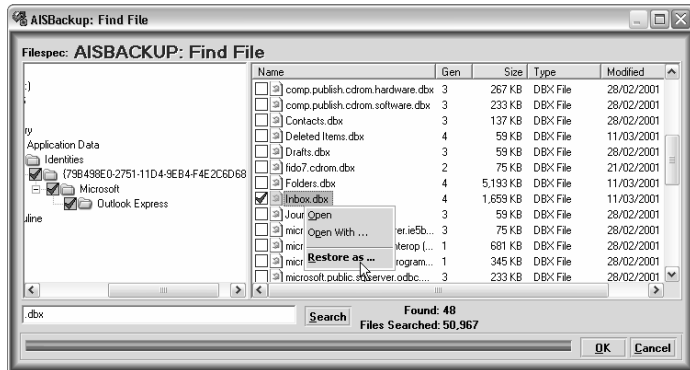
AISBackup: Find File

Filespec: AISBACKUP: Find File

:)
ry
Application Data
Identities
{79B498E0-2751-11D4-9EB4-F4E2C6D68
Microsoft
Outlook Express
uline

| Name | Gen | Size | Type | Modified |
|---|---|---|---|---|
| comp.publish.cdrom.hardware.dbx | 3 | 267 KB | DBX File | 28/02/2001 |
| comp.publish.cdrom.software.dbx | 3 | 233 KB | DBX File | 28/02/2001 |
| Contacts.dbx | 3 | 137 KB | DBX File | 28/02/2001 |
| Deleted Items.dbx | 4 | 59 KB | DBX File | 11/03/2001 |
| Drafts.dbx | 3 | 59 KB | DBX File | 28/02/2001 |
| fido7.cdrom.dbx | 2 | 75 KB | DBX File | 21/02/2001 |
| Folders.dbx | 4 | 5,193 KB | DBX File | 11/03/2001 |
| Inbox.dbx | 4 | 1,659 KB | DBX File | 11/03/2001 |
| Jour | 3 | 59 KB | DBX File | 28/02/2001 |
| micr ...rver.ie5b... | 3 | 75 KB | DBX File | 28/02/2001 |
| micr ...terop (... | 1 | 681 KB | DBX File | 28/02/2001 |
| micr ...rogram... | 1 | 345 KB | DBX File | 28/02/2001 |
| microsoft.public.sqlserver.odbc.... | 3 | 233 KB | DBX File | 28/02/2001 |

Open
Open With ...
Restore as ...

.dbx
Search
Found: 48
Files Searched: 50,967

OK
Cancel